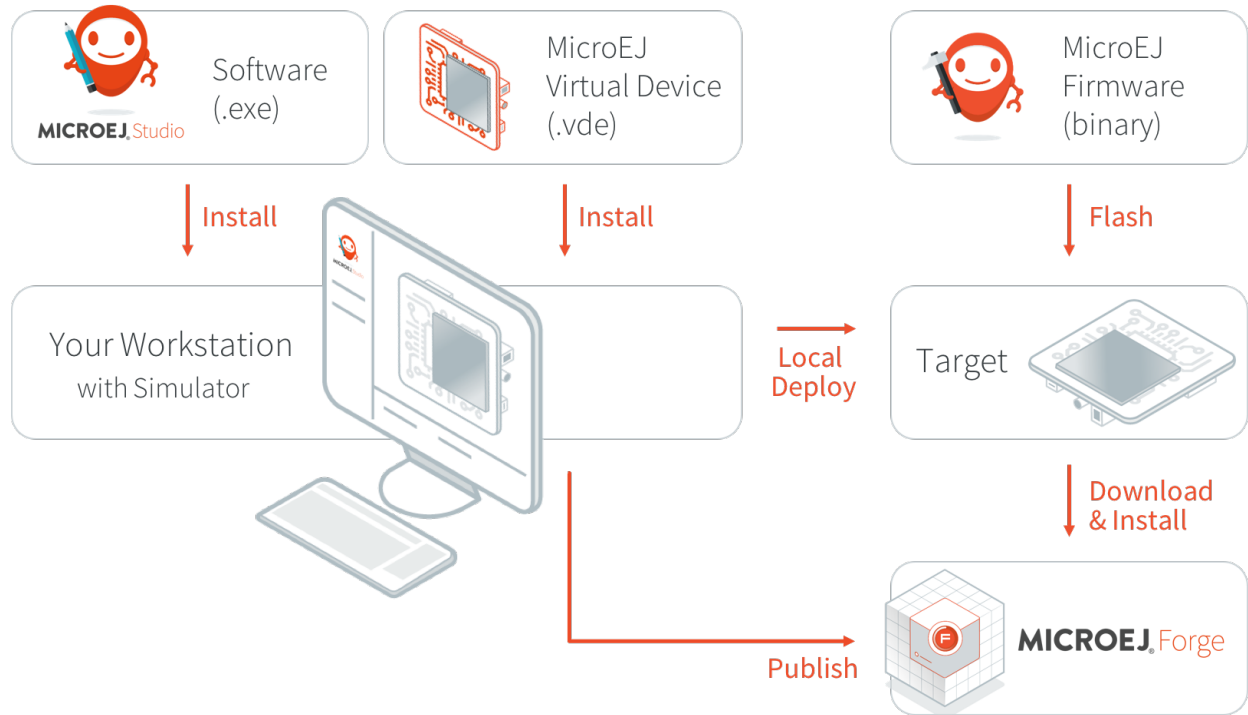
MICROEJ Studio

Software (.exe)

MicroEJ Virtual Device (.vde)

MicroEJ Firmware (binary)

Install

Install

Flash

Your Workstation with Simulator

Local Deploy

Target

Download & Install

Publish

MICROEJ Forge